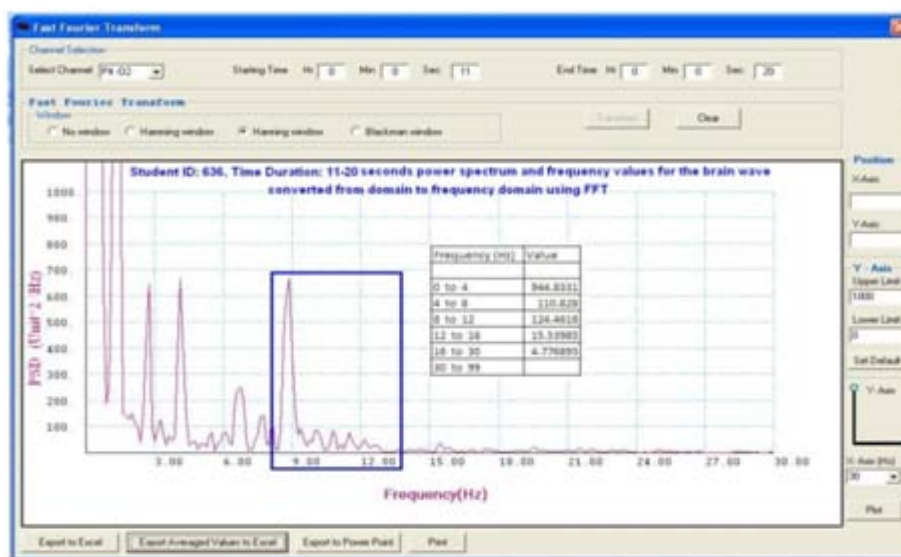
Fast Fourier Transform

Channel Selection
Select Channel P4-O2
Starting Time Hr 0 Min 0 Sec 11
End Time Hr 0 Min 0 Sec 20

Fast Fourier Transform
Window
No window
Hamming window
Hanning window
Blackman window

Transform
Clear

Student ID: 636, Time Duration: 11-20 seconds power spectrum and frequency values for the brain wave converted from domain to frequency domain using FFT

| Frequency (Hz) | Value |
|---|---|
| | |
| 0 to 4 | 944.8331 |
| 4 to 8 | 110.828 |
| 8 to 12 | 124.4618 |
| 12 to 16 | 15.53985 |
| 16 to 30 | 4.776895 |
| 30 to 99 | |

1000.
900.
800.
700.
600.
500.
400.
300.
200.
100.
PSD (Unit^2 Hz)

3.00 6.00 9.00 12.00 15.00 18.00 21.00 24.00 27.00 30.00
Frequency(Hz)

Position
X-Axis
Y-Axis
Y - Axis
Upper Limit
1000
Lower Limit
0
Set Default
Y-Axis
X-Axis (Hz)
30
Plot

Export to Excel
Export Averaged Values to Excel
Export to Power Point
Print